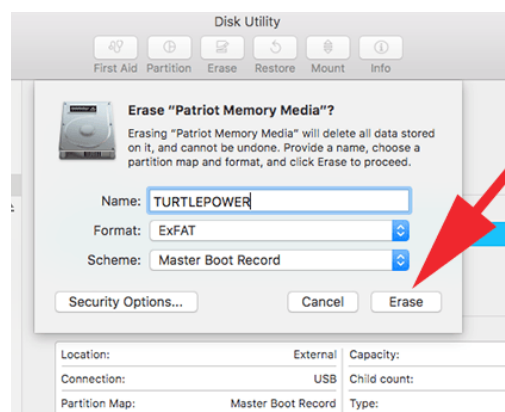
Disk Utility

First Aid Partition Erase Restore Mount Info

Erase "Patriot Memory Media"?

Erasing "Patriot Memory Media" will delete all data stored on it, and cannot be undone. Provide a name, choose a partition map and format, and click Erase to proceed.

Name: TURTLEPOWER

Format: ExFAT

Scheme: Master Boot Record

Security Options...

Cancel

Erase

| Location: | External | Capacity: |
|---|---|---|
| Connection: | USB | Child count: |
| Partition Map: | Master Boot Record | Type: |